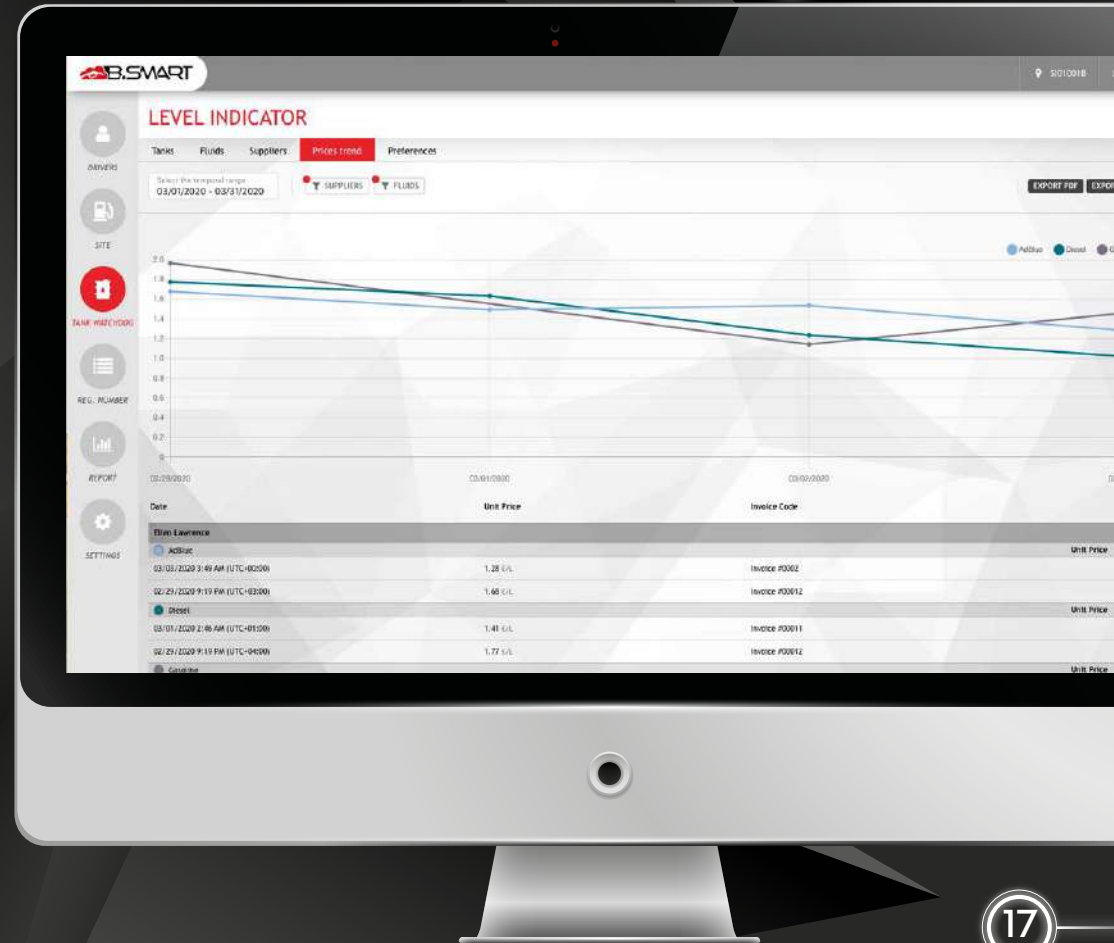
B.SMART

SI010018

LEVEL INDICATOR

DRIVERS

SITE

TANK WATCHDOG

REG. NUMBER

REPORT

SETTINGS

Tanks Fluids Suppliers Prices trend Preferences

Select the temporal range
03/01/2020 - 03/31/2020

SUPPLIERS FLUIDS

EXPORT PDF EXPOR

AdBlue Diesel G

2.0
1.8
1.6
1.4
1.2
1.0
0.8
0.6
0.4
0.2
0

02/29/2020 03/01/2020 03/02/2020

| Date | Unit Price | Invoice Code | |
|---|---|---|---|
| Ellen Lawrence | | | |
| AdBlue | | | Unit Price |
| 03/03/2020 3:49 AM (UTC+02:00) | 1.28 €/L | Invoice #0002 | |
| 02/29/2020 9:19 PM (UTC+03:00) | 1.68 €/L | Invoice #00012 | |
| Diesel | | | Unit Price |
| 03/01/2020 2:46 AM (UTC+01:00) | 1.41 €/L | Invoice #00011 | |
| 02/29/2020 9:19 PM (UTC+04:00) | 1.77 €/L | Invoice #00012 | |
| Gasoline | | | Unit Price |

17